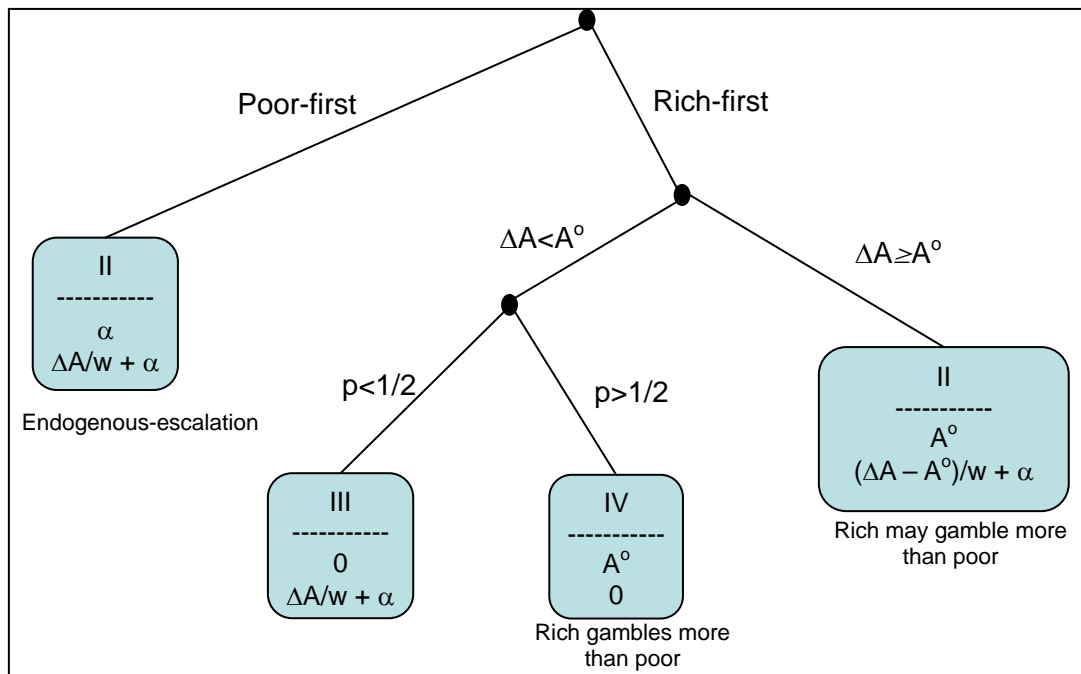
Poor-first

Rich-first

II
-----------
$\alpha$
$\Delta A/w + \alpha$

Endogenous-escalation

$\Delta A<A^o$

$\Delta A\geq A^o$

p<1/2

p>1/2

II
-----------
$A^o$
$(\Delta A – A^o)/w + \alpha$

Rich may gamble more than poor

III
-----------
0
$\Delta A/w + \alpha$

IV
-----------
$A^o$
0

Rich gambles more than poor